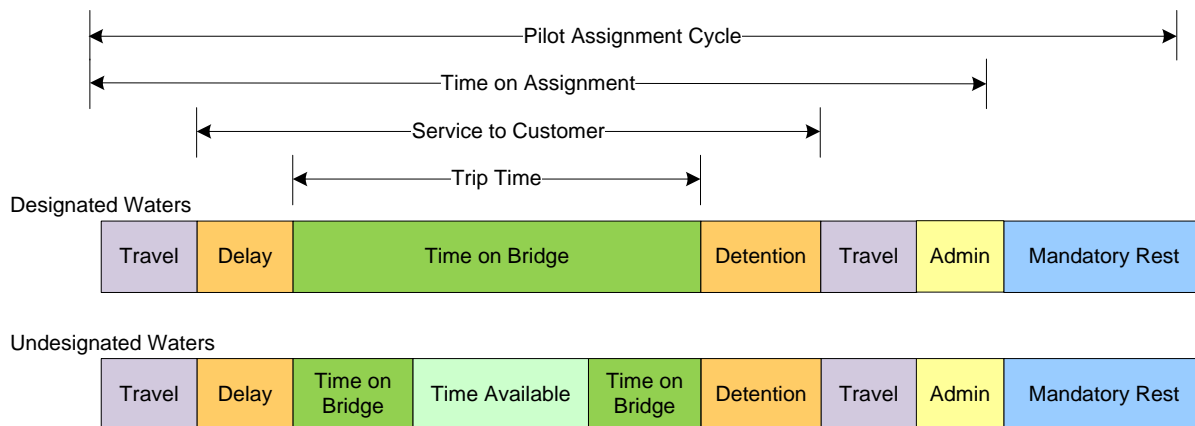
Pilot Assignment Cycle

Time on Assignment

Service to Customer

Trip Time

Designated Waters

| Travel | Delay | Time on Bridge | Detention | Travel | Admin | Mandatory Rest |
|---|---|---|---|---|---|---|

Undesignated Waters

| Travel | Delay | Time on Bridge | Time Available | Time on Bridge | Detention | Travel | Admin | Mandatory Rest |
|---|---|---|---|---|---|---|---|---|